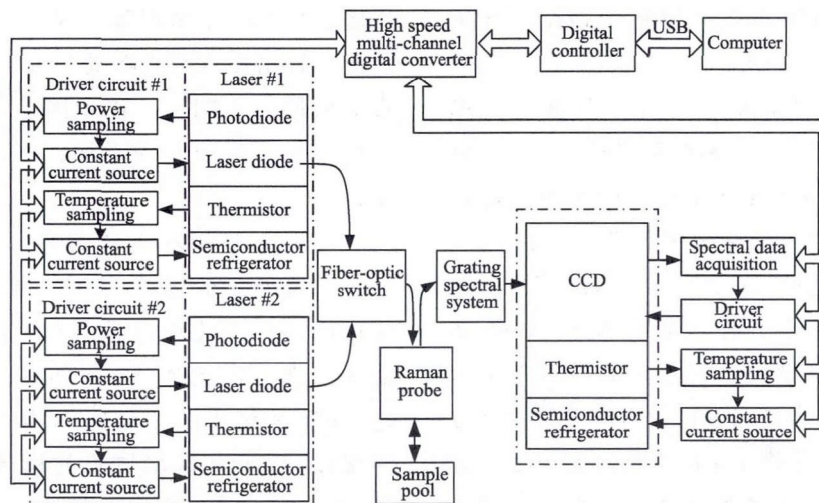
High speed multi-channel digital converter

Digital controller

USB

Computer

Driver circuit #1

Laser #1

Power sampling

Photodiode

Constant current source

Laser diode

Temperature sampling

Thermistor

Constant current source

Semiconductor refrigerator

Driver circuit #2

Laser #2

Power sampling

Photodiode

Constant current source

Laser diode

Temperature sampling

Thermistor

Constant current source

Semiconductor refrigerator

Fiber-optic switch

Grating spectral system

Raman probe

Sample pool

CCD

Thermistor

Semiconductor refrigerator

Spectral data acquisition

Driver circuit

Temperature sampling

Constant current source